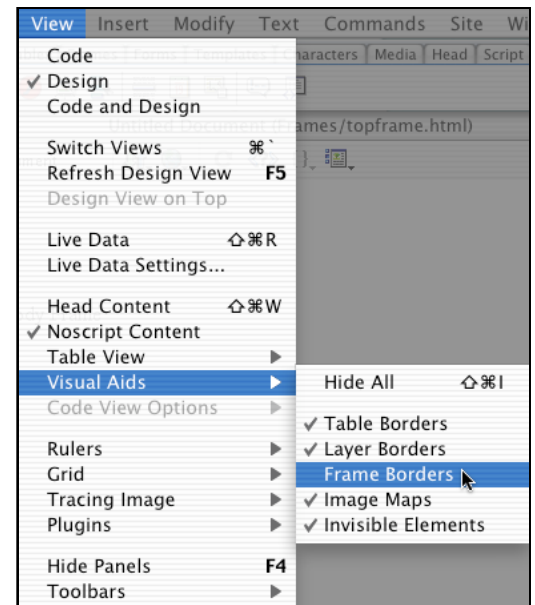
View Insert Modify Text Commands Site Wi

Code
✓ Design
Code and Design

Switch Views ⌘`
Refresh Design View F5
Design View on Top

Live Data ⇧⌘R
Live Data Settings...

Head Content ⇧⌘W
✓ Noscript Content
Table View
Visual Aids
Code View Options

Rulers
Grid
Tracing Image
Plugins

Hide Panels F4
Toolbars

Hide All ⇧⌘I

✓ Table Borders
✓ Layer Borders
Frame Borders
✓ Image Maps
✓ Invisible Elements

Characters Media Head Script
Untitled Document (Frames/topframe.html)